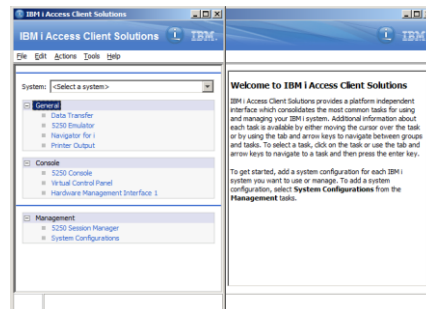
IBM i Access Client Solutions

IBM i Access Client Solutions

IBM.

File Edit Actions Tools Help

System: <Select a system>

General
Data Transfer
5250 Emulator
Navigator for i
Printer Output

Console
5250 Console
Virtual Control Panel
Hardware Management Interface 1

Management
5250 Session Manager
System Configurations

IBM.

Welcome to IBM i Access Client Solutions

IBM i Access Client Solutions provides a platform independent interface which consolidates the most common tasks for using and managing your IBM i system. Additional information about each task is available by either moving the cursor over the task or by using the tab and arrow keys to navigate between groups and tasks. To select a task, click on the task or use the tab and arrow keys to navigate to a task and then press the enter key.

To get started, add a system configuration for each IBM i system you want to use or manage. To add a system configuration, select System Configurations from the Management tasks.